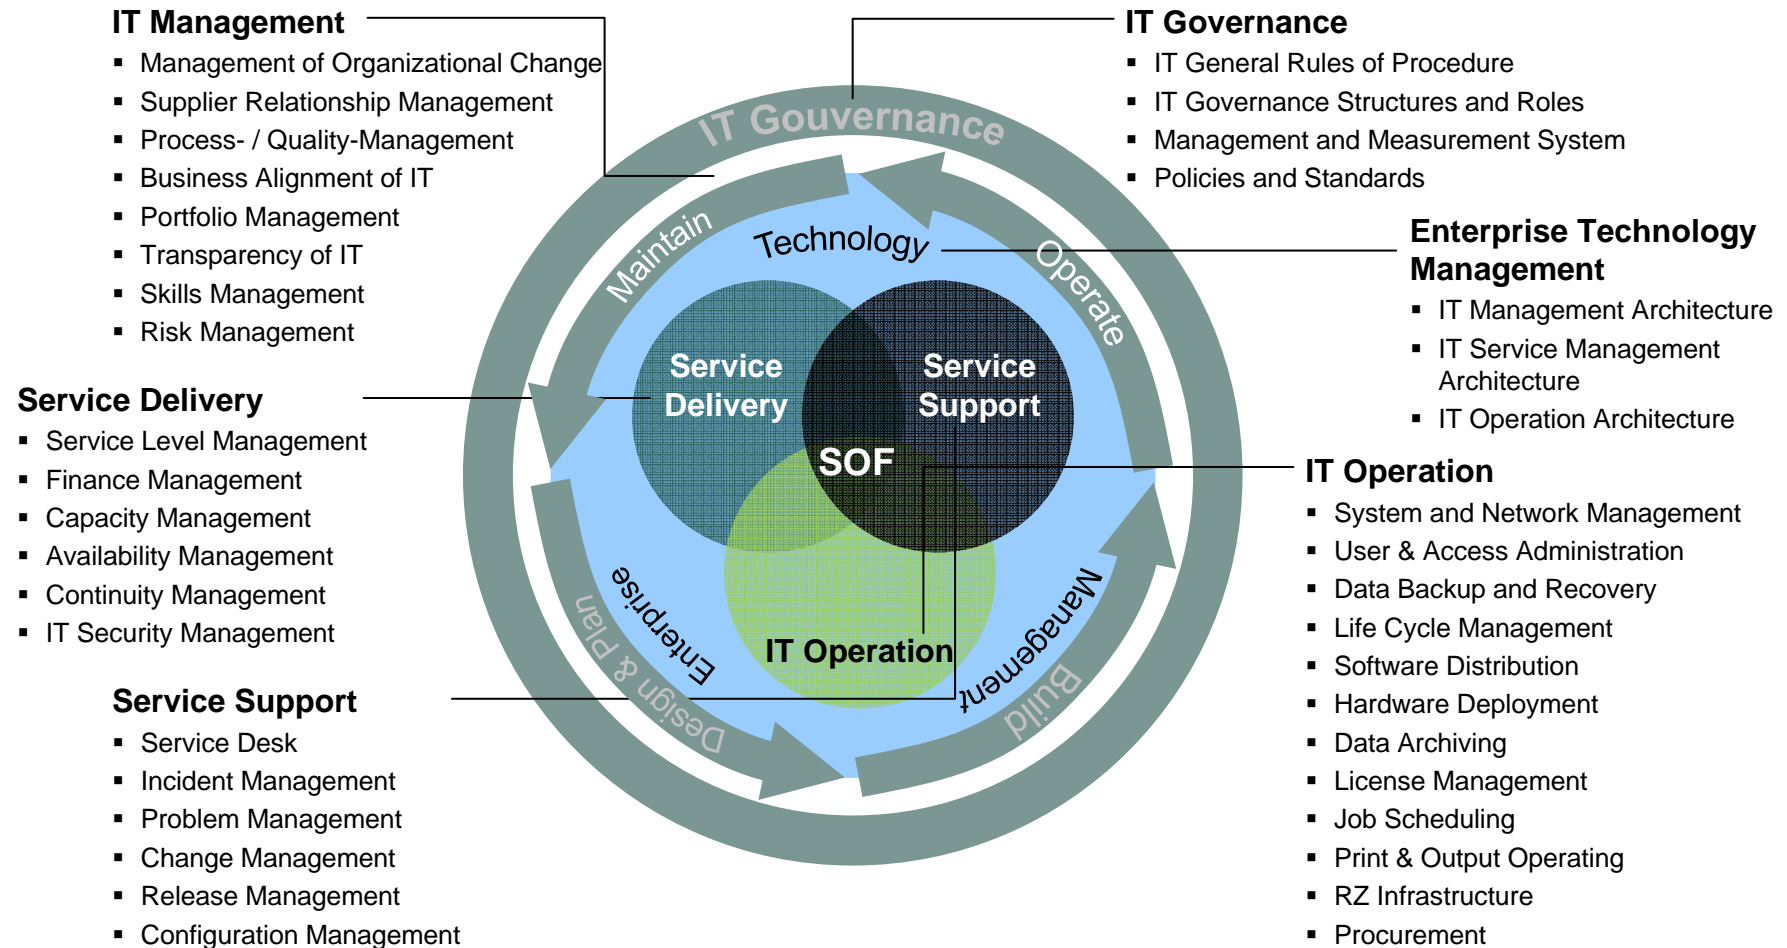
IT Management
- Management of Organizational Change
- Supplier Relationship Management
- Process- / Quality-Management
- Business Alignment of IT
- Portfolio Management
- Transparency of IT
- Skills Management
- Risk Management

IT Governance
- IT General Rules of Procedure
- IT Governance Structures and Roles
- Management and Measurement System
- Policies and Standards

Enterprise Technology Management
- IT Management Architecture
- IT Service Management Architecture
- IT Operation Architecture

Service Delivery
- Service Level Management
- Finance Management
- Capacity Management
- Availability Management
- Continuity Management
- IT Security Management

IT Operation
- System and Network Management
- User & Access Administration
- Data Backup and Recovery
- Life Cycle Management
- Software Distribution
- Hardware Deployment
- Data Archiving
- License Management
- Job Scheduling
- Print & Output Operating
- RZ Infrastructure
- Procurement

Service Support
- Service Desk
- Incident Management
- Problem Management
- Change Management
- Release Management
- Configuration Management

IT Gouvernance
Maintain
Operate
Build
Design & Plan
Technology
Enterprise
Management
Service Delivery
Service Support
SOF
IT Operation